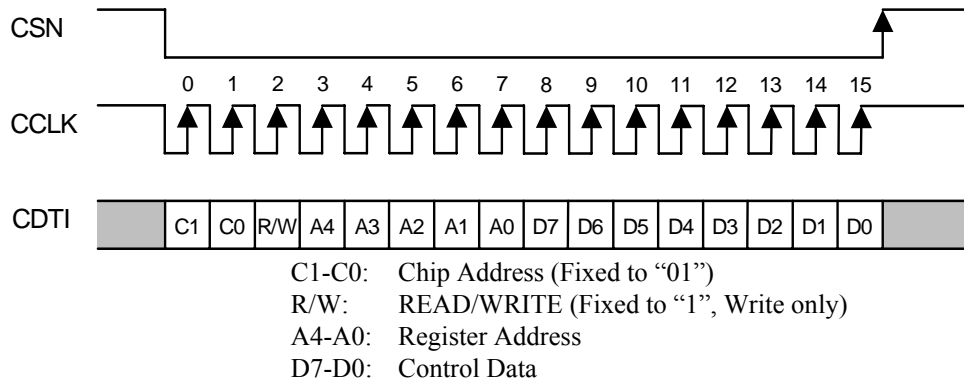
CSN

0 1 2 3 4 5 6 7 8 9 10 11 12 13 14 15

CCLK

CDTI

C1 C0 R/W A4 A3 A2 A1 A0 D7 D6 D5 D4 D3 D2 D1 D0

C1-C0: Chip Address (Fixed to “01”)
R/W: READ/WRITE (Fixed to “1”, Write only)
A4-A0: Register Address
D7-D0: Control Data